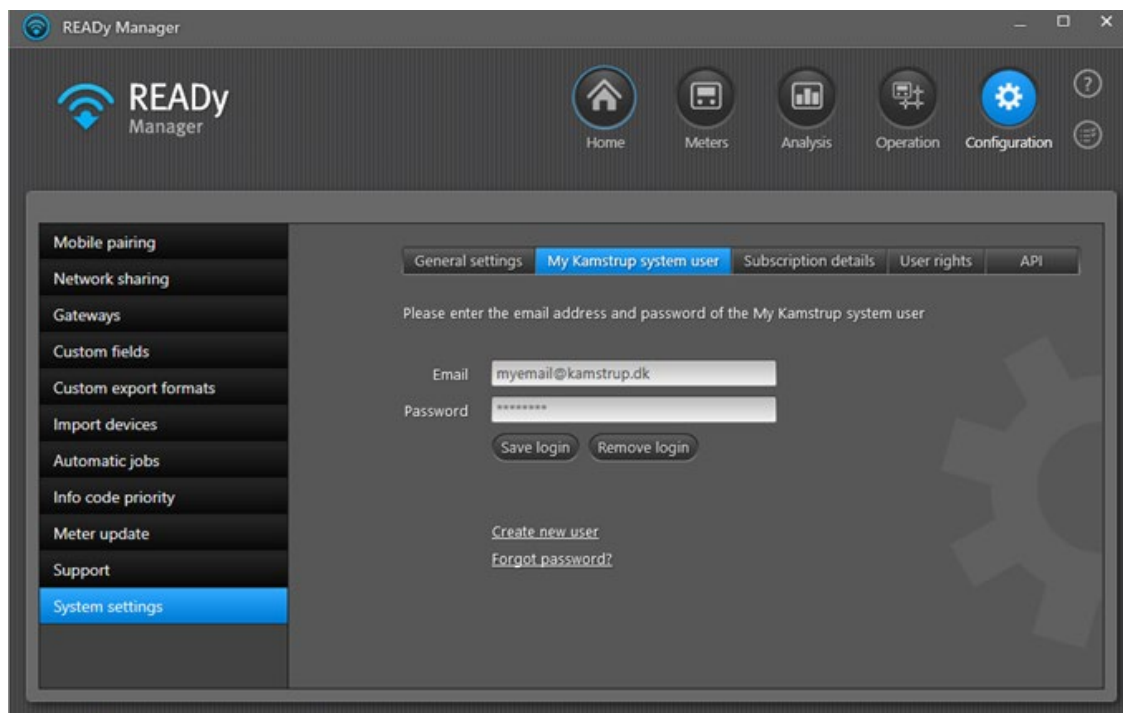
READy Manager

READy
Manager

Home
Meters
Analysis
Operation
Configuration

Mobile pairing
Network sharing
Gateways
Custom fields
Custom export formats
Import devices
Automatic jobs
Info code priority
Meter update
Support
System settings

General settings
My Kamstrup system user
Subscription details
User rights
API

Please enter the email address and password of the My Kamstrup system user

Email myemail@kamstrup.dk
Password ********

Save login
Remove login

Create new user
Forgot password?